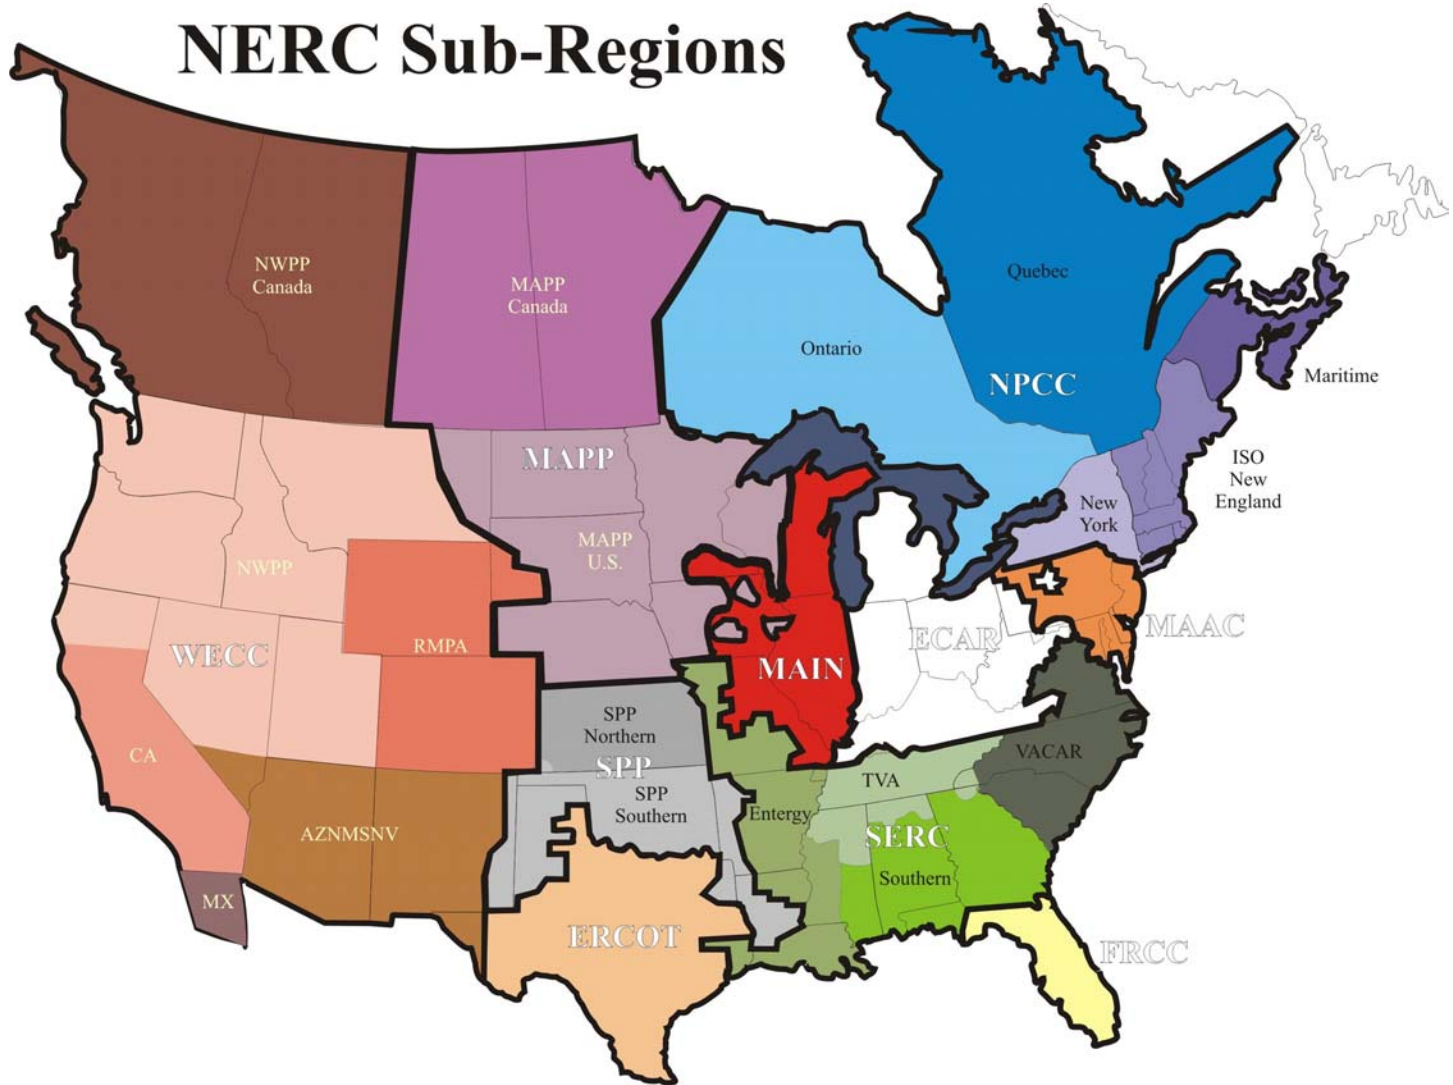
NERC Sub-Regions

NWPP Canada

MAPP Canada

Quebec

Ontario

NPCC

Maritime

MAPP

ISO New England

New York

MAPP U.S.

NWPP

RMPA

MAAC

ECAR

WECC

MAIN

SPP Northern

SPP

CA

SPP Southern

TVA

VACAR

Entergy

SERC

AZNMSNV

Southern

MX

ERCOT

FRCC